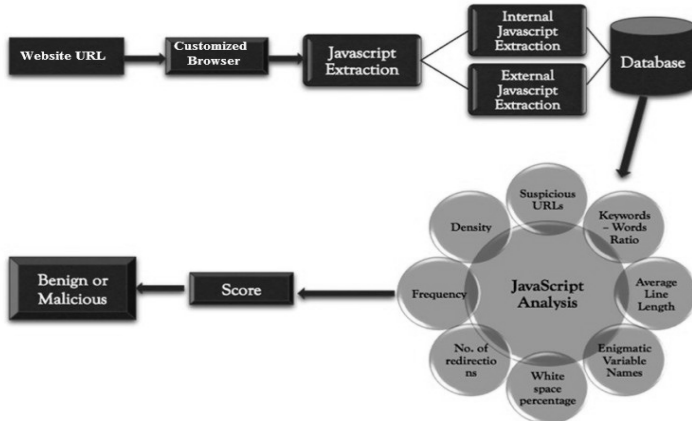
Website URL

Customized Browser

Javascript Extraction

Internal Javascript Extraction

External Javascript Extraction

Database

Suspicious URLs

Keywords – Words Ratio

Average Line Length

Enigmatic Variable Names

White space percentage

No. of redirections

Frequency

Density

JavaScript Analysis

Score

Benign or Malicious